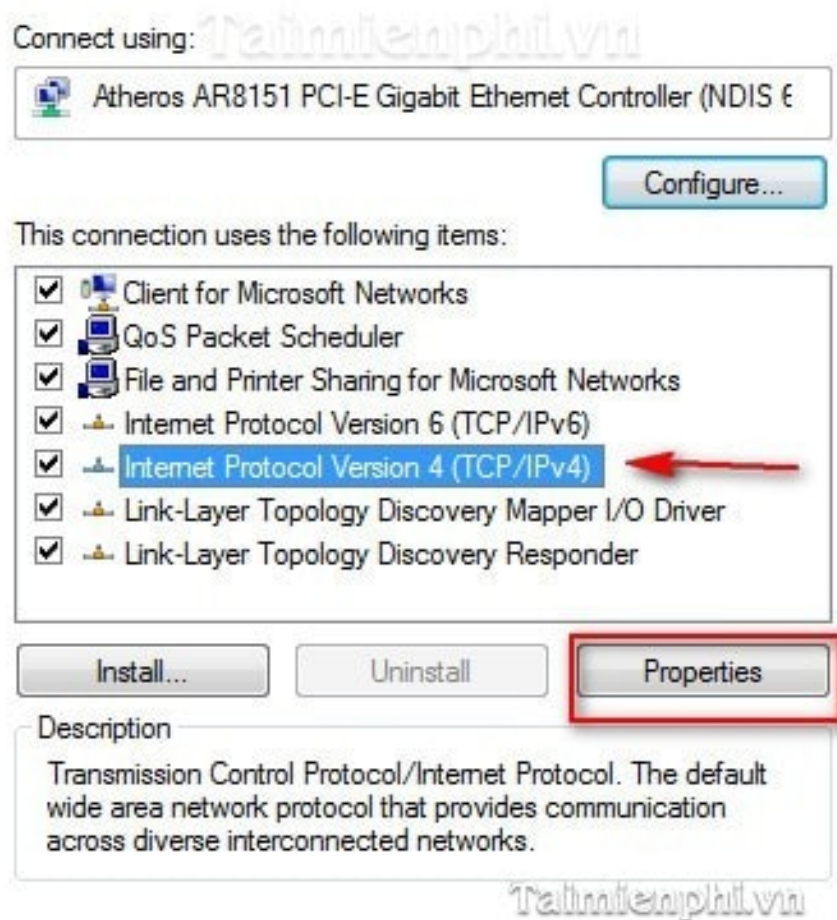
Connect using: Taimienphi.vn

Atheros AR8151 PCI-E Gigabit Ethernet Controller (NDIS 6

Configure...

This connection uses the following items:

☑ Client for Microsoft Networks
☑ QoS Packet Scheduler
☑ File and Printer Sharing for Microsoft Networks
☑ Internet Protocol Version 6 (TCP/IPv6)
☑ Internet Protocol Version 4 (TCP/IPv4)
☑ Link-Layer Topology Discovery Mapper I/O Driver
☑ Link-Layer Topology Discovery Responder

Install... Uninstall Properties

Description

Transmission Control Protocol/Internet Protocol. The default wide area network protocol that provides communication across diverse interconnected networks.

Taimienphi.vn